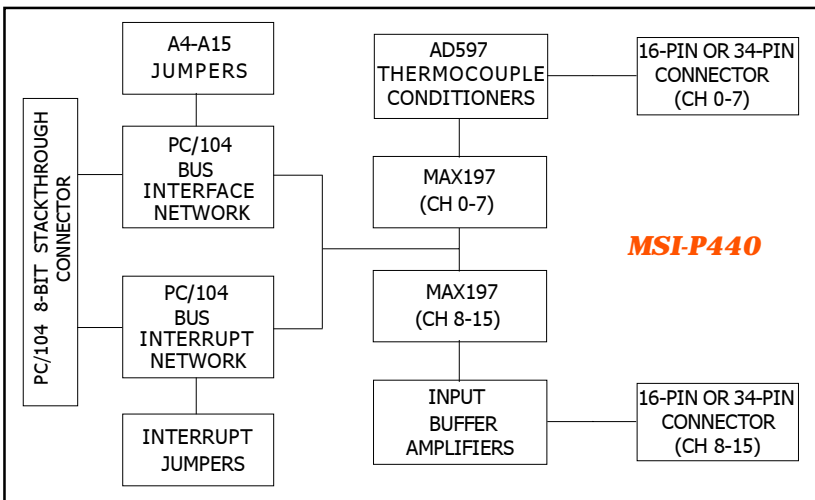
PC/104 8-BIT STACKTHROUGH CONNECTOR

A4-A15 JUMPERS

PC/104 BUS INTERFACE NETWORK

PC/104 BUS INTERRUPT NETWORK

INTERRUPT JUMPERS

AD597 THERMOCOUPLE CONDITIONERS

16-PIN OR 34-PIN CONNECTOR (CH 0-7)

MAX197 (CH 0-7)

MSI-P440

MAX197 (CH 8-15)

INPUT BUFFER AMPLIFIERS

16-PIN OR 34-PIN CONNECTOR (CH 8-15)